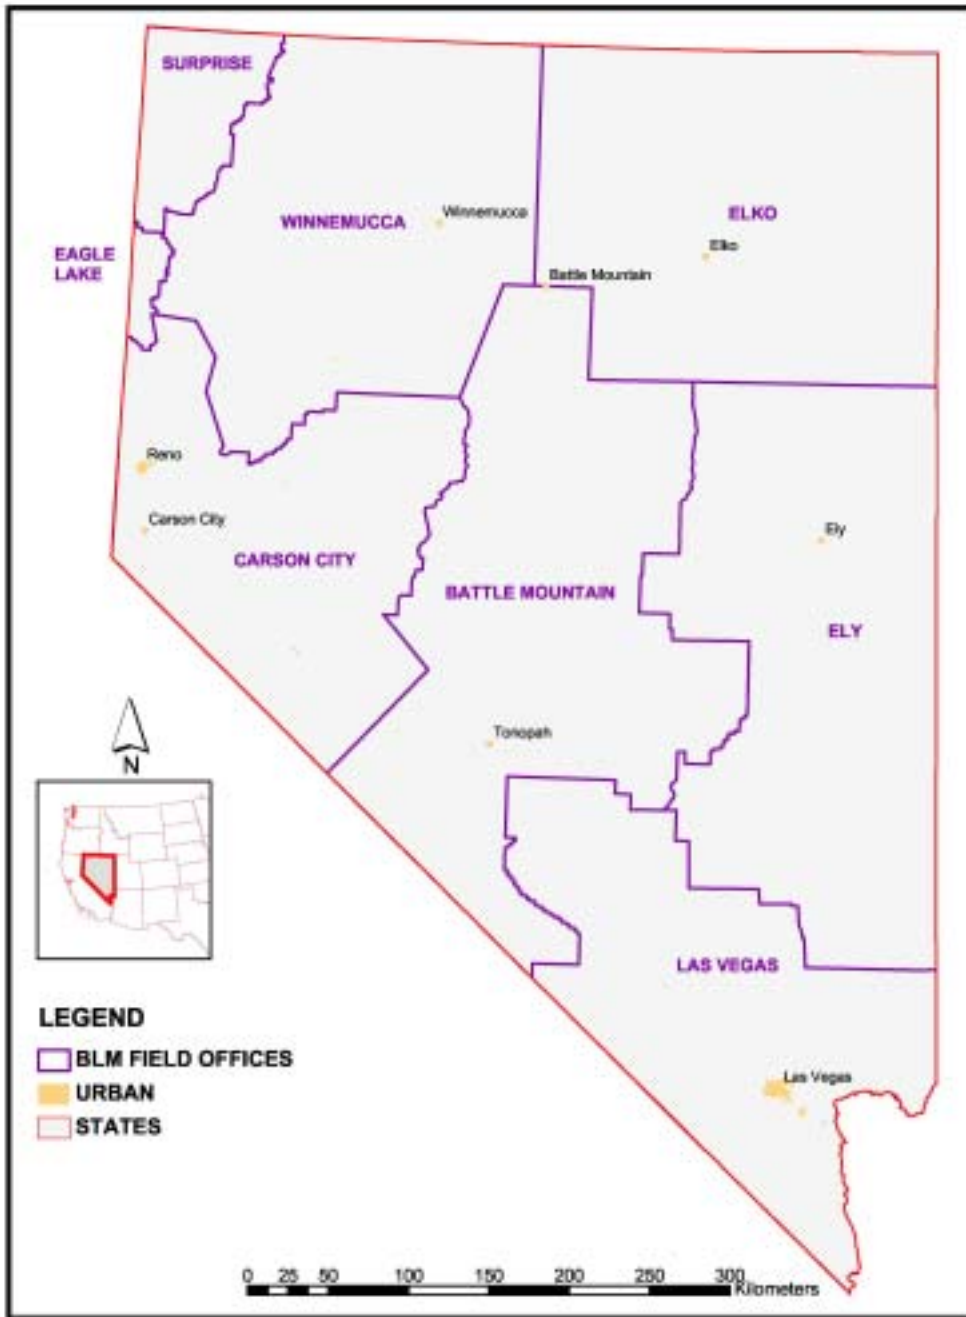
SURPRISE

WINNEMUCCA

Winnemucca

ELKO

Elko

EAGLE LAKE

Battle Mountain

Reno

Carson City

CARSON CITY

BATTLE MOUNTAIN

Ely

ELY

N

Tonopah

LAS VEGAS

LEGEND

BLM FIELD OFFICES

URBAN

STATES

Las Vegas

0 25 50 100 150 200 250 300 Kilometers